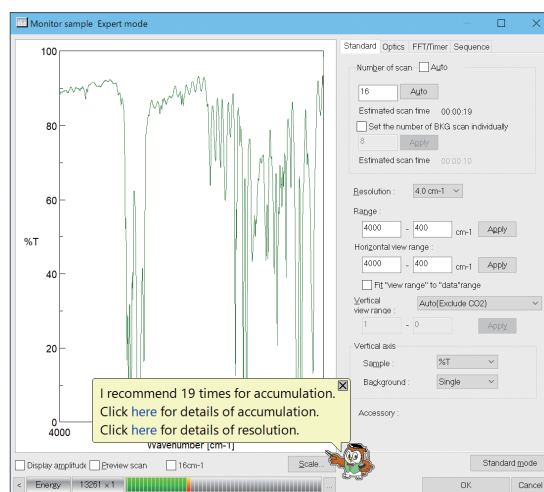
Monitor sample Expert mode

100
80
60
%T
40
20
0
4000
Wavenumber [cm-1]

Standard Optics FFT/Timer Sequence

Number of scan Auto
16 Auto
Estimated scan time 00:00:19
Set the number of BKG scan individually
8 Apply
Estimated scan time 00:00:10

Resolution : 4.0 cm-1
Range :
4000 - 400 cm-1 Apply
Horizontal view range :
4000 - 400 cm-1 Apply
Fit "view range" to "data" range
Vertical view range : Auto(Exclude CO2)
1 - 0 Apply

Vertical axis
Sample : %T
Background : Single

Accessory :

I recommend 19 times for accumulation.
Click here for details of accumulation.
Click here for details of resolution.

Display amplitude Preview scan 16cm-1 Scale... Standard mode
< Energy 13261 × 1 ... OK Cancel